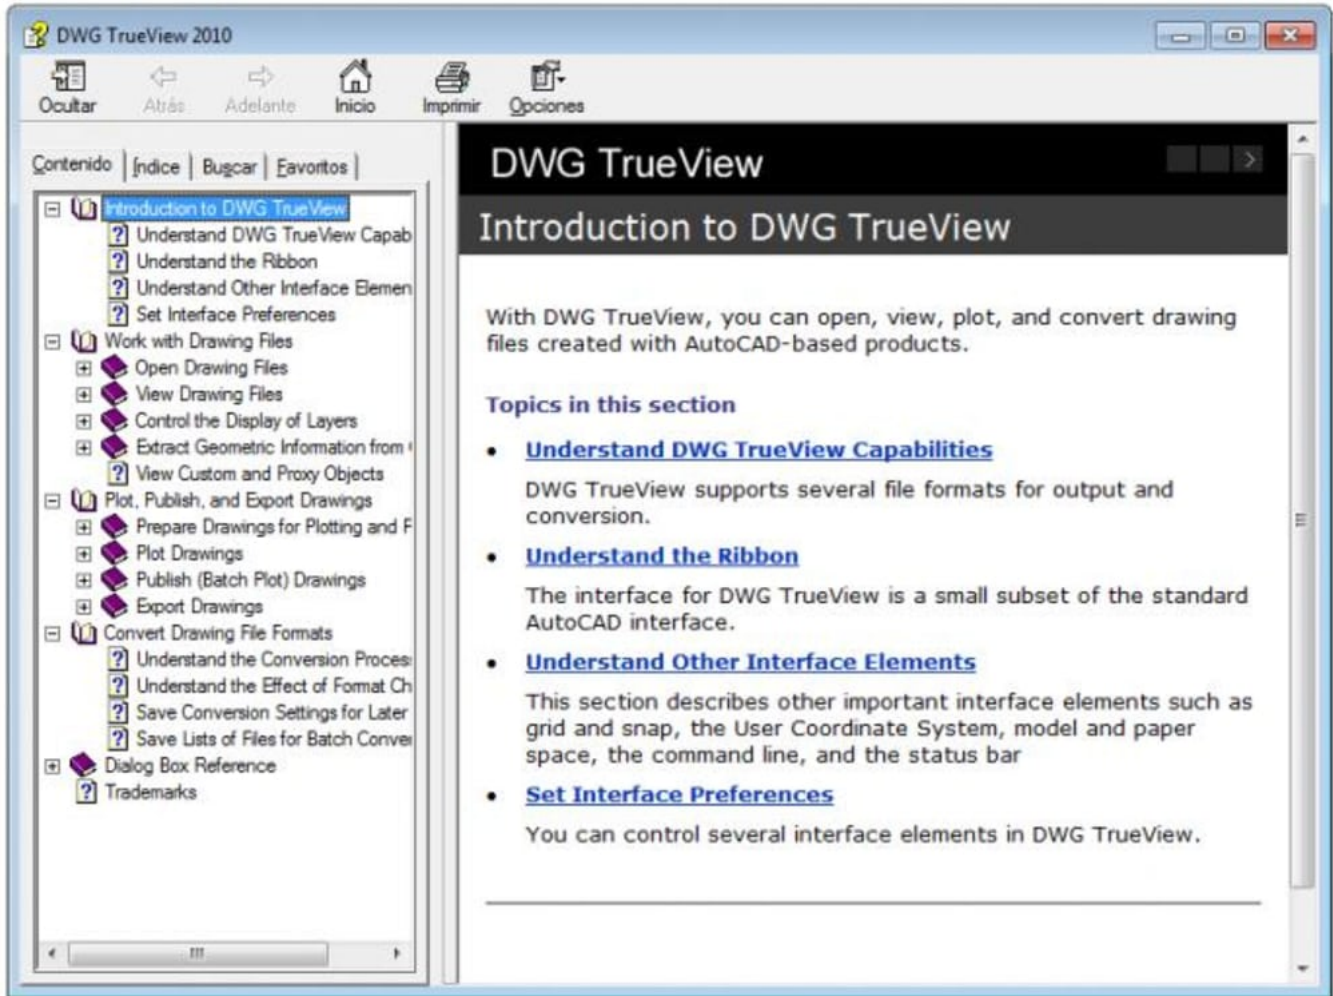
DWG TrueView 2010

Ocultar
Atrás
Adelante
Inicio
Imprimir
Opciones

Contenido | Índice | Buscar | Favoritos

Introduction to DWG TrueView
Understand DWG TrueView Capab
Understand the Ribbon
Understand Other Interface Elemen
Set Interface Preferences
Work with Drawing Files
Open Drawing Files
View Drawing Files
Control the Display of Layers
Extract Geometric Information from
View Custom and Proxy Objects
Plot, Publish, and Export Drawings
Prepare Drawings for Plotting and F
Plot Drawings
Publish (Batch Plot) Drawings
Export Drawings
Convert Drawing File Formats
Understand the Conversion Proces
Understand the Effect of Format Ch
Save Conversion Settings for Later
Save Lists of Files for Batch Conve
Dialog Box Reference
Trademarks

DWG TrueView

Introduction to DWG TrueView

With DWG TrueView, you can open, view, plot, and convert drawing files created with AutoCAD-based products.

Topics in this section

• Understand DWG TrueView Capabilities

DWG TrueView supports several file formats for output and conversion.

• Understand the Ribbon

The interface for DWG TrueView is a small subset of the standard AutoCAD interface.

• Understand Other Interface Elements

This section describes other important interface elements such as grid and snap, the User Coordinate System, model and paper space, the command line, and the status bar

• Set Interface Preferences

You can control several interface elements in DWG TrueView.